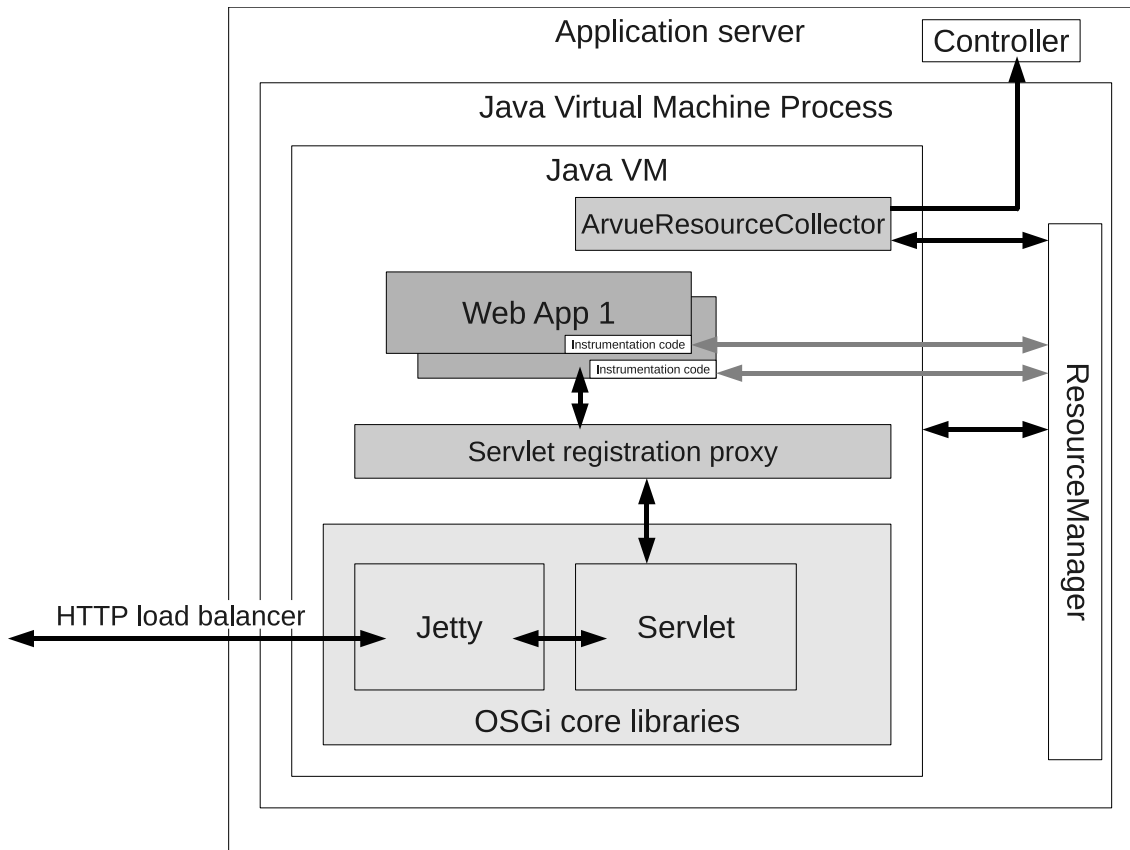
Application server

Controller

Java Virtual Machine Process

Java VM

ArvueResourceCollector

Web App 1

Instrumentation code

Instrumentation code

ResourceManager

Servlet registration proxy

HTTP load balancer

Jetty

Servlet

OSGi core libraries